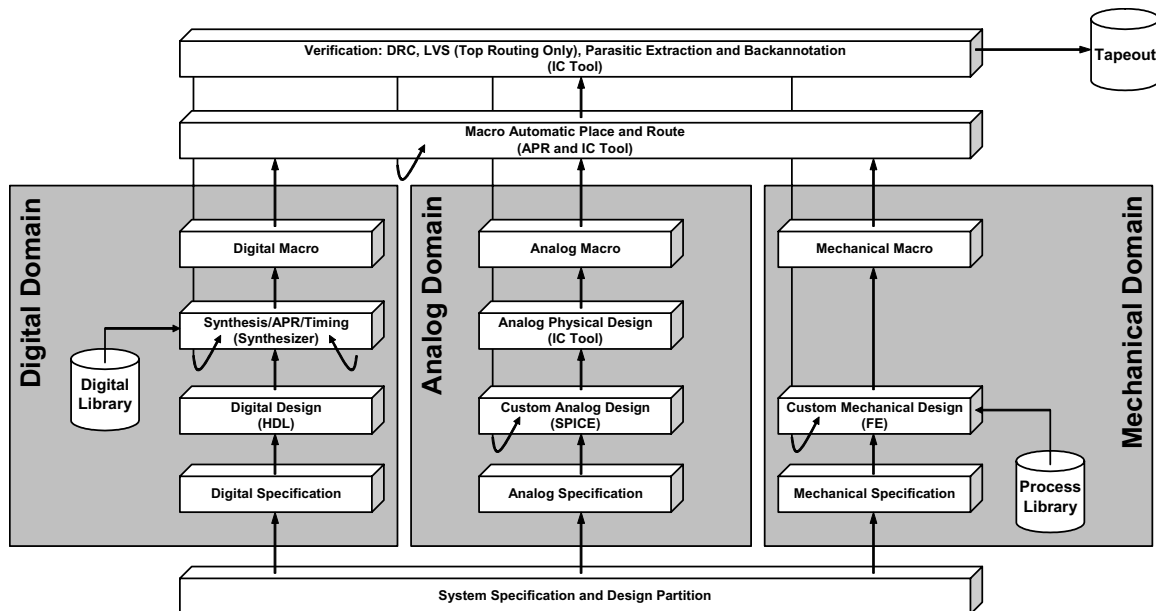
Verification: DRC, LVS (Top Routing Only), Parasitic Extraction and Backannotation
(IC Tool)

Tapeout

Macro Automatic Place and Route
(APR and IC Tool)

Digital Domain

Digital Macro

Synthesis/APR/Timing
(Synthesizer)

Digital Library

Digital Design
(HDL)

Digital Specification

Analog Domain

Analog Macro

Analog Physical Design
(IC Tool)

Custom Analog Design
(SPICE)

Analog Specification

Mechanical Domain

Mechanical Macro

Custom Mechanical Design
(FE)

Process Library

Mechanical Specification

System Specification and Design Partition